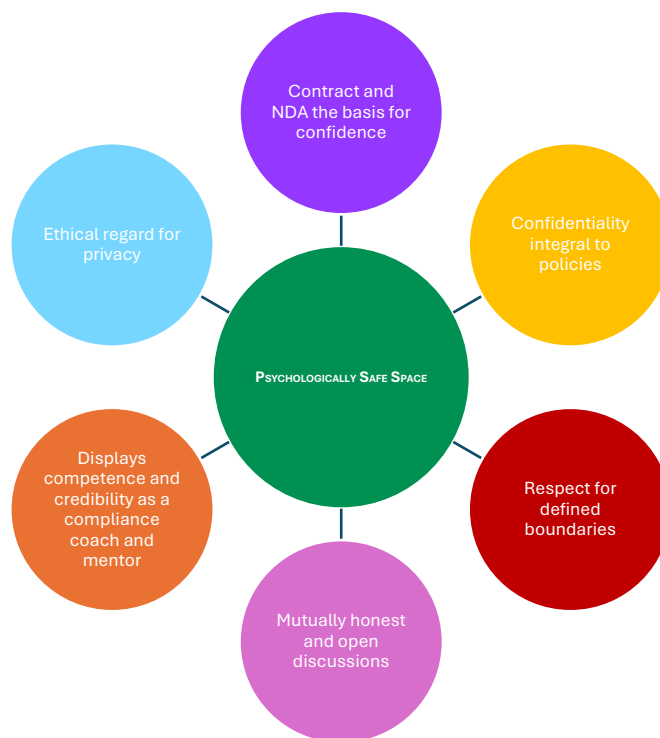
Contract and NDA the basis for confidence

Ethical regard for privacy

Confidentiality integral to policies

Psychologically Safe Space

Displays competence and credibility as a compliance coach and mentor

Respect for defined boundaries

Mutually honest and open discussions